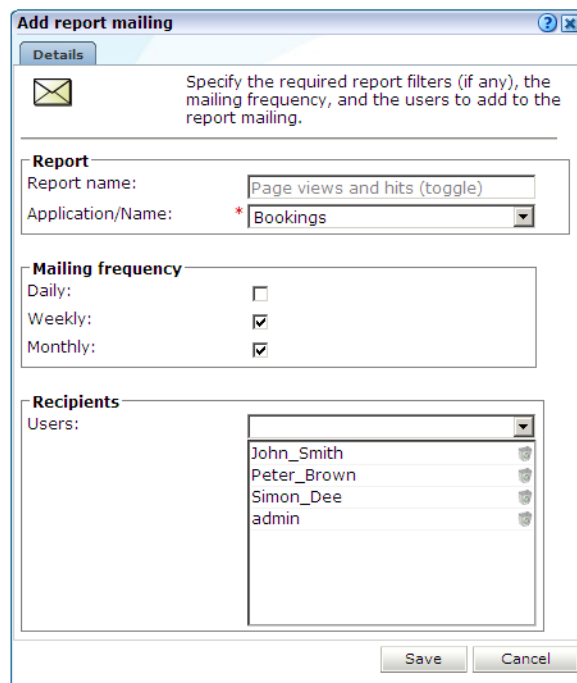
Add report mailing

?

Details

Specify the required report filters (if any), the mailing frequency, and the users to add to the report mailing.

Report

Report name: Page views and hits (toggle)

Application/Name: * Bookings

Mailing frequency

Daily:

Weekly:

Monthly:

Recipients

Users:

John_Smith

Peter_Brown

Simon_Dee

admin

Save

Cancel